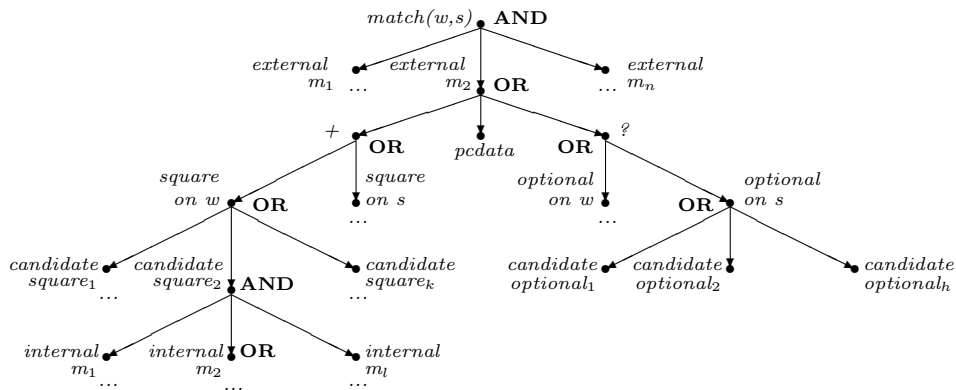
$match(w,s)$ **AND**

$external$ $m_1$ … $external$ $m_2$ **OR** … $external$ $m_n$

$+$ **OR** $pcdata$ **OR** $?$

$square$ $on\ w$ **OR** $square$ $on\ s$ … $optional$ $on\ w$ … **OR** $optional$ $on\ s$

$candidate$ $square_1$ … $candidate$ $square_2$ **AND** $candidate$ $square_k$ … $candidate$ $optional_1$ $candidate$ $optional_2$ $candidate$ $optional_h$

$internal$ $m_1$ … $internal$ $m_2$ **OR** … $internal$ $m_l$ …